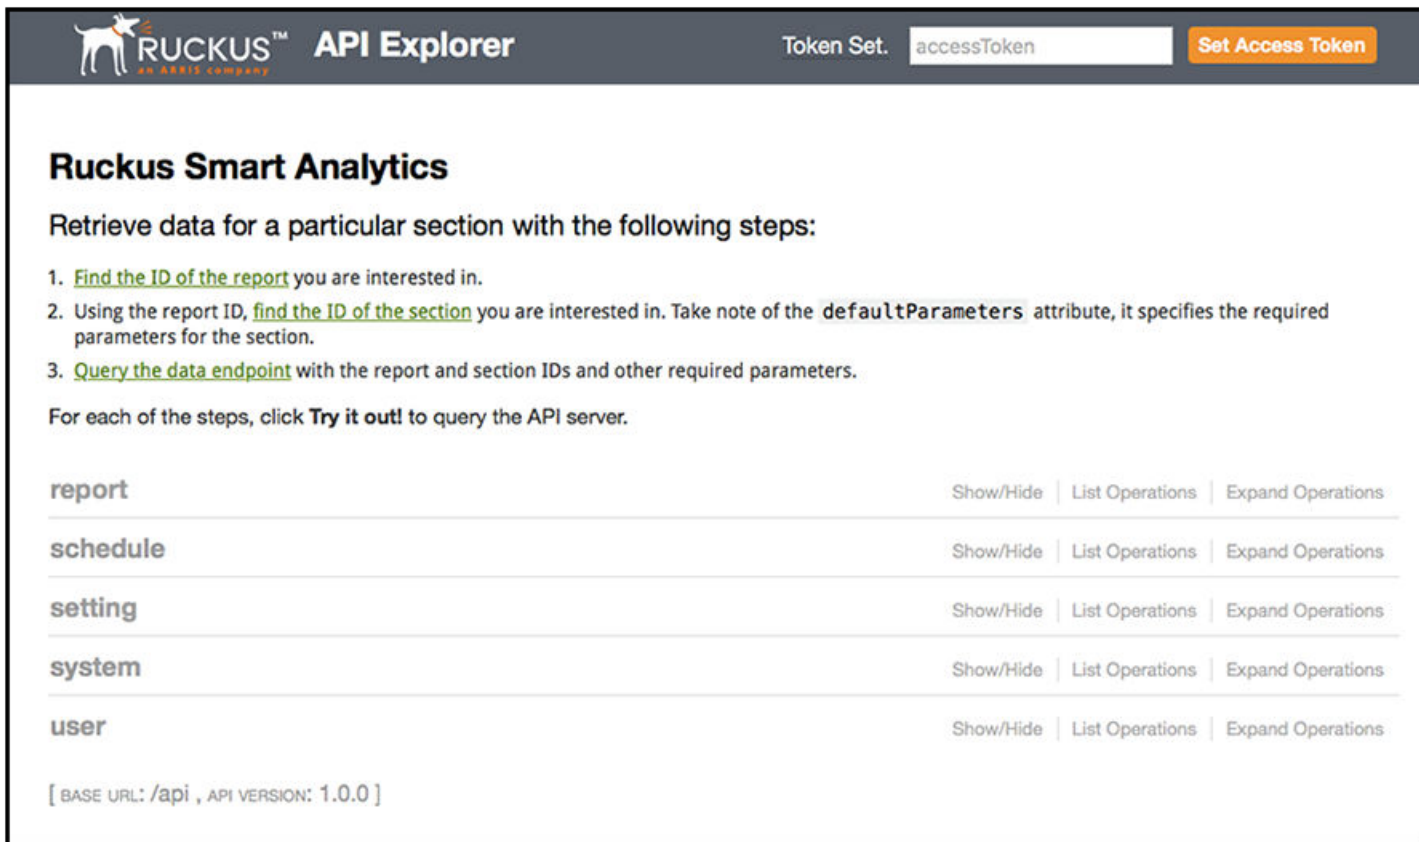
RUCKUS™ an ARRIS company API Explorer

Token Set. accessToken Set Access Token

Ruckus Smart Analytics

Retrieve data for a particular section with the following steps:

1. Find the ID of the report you are interested in.
2. Using the report ID, find the ID of the section you are interested in. Take note of the defaultParameters attribute, it specifies the required parameters for the section.
3. Query the data endpoint with the report and section IDs and other required parameters.

For each of the steps, click **Try it out!** to query the API server.

report Show/Hide | List Operations | Expand Operations

schedule Show/Hide | List Operations | Expand Operations

setting Show/Hide | List Operations | Expand Operations

system Show/Hide | List Operations | Expand Operations

user Show/Hide | List Operations | Expand Operations

[ BASE URL: /api , API VERSION: 1.0.0 ]